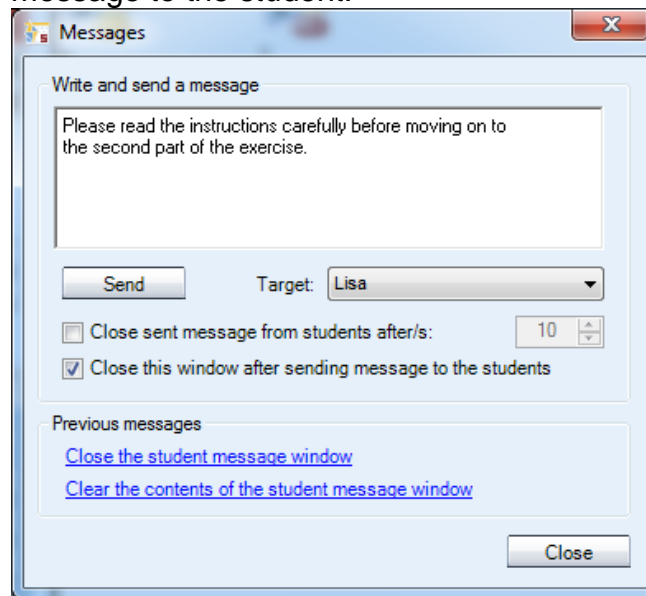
message to the student.

Messages

Write and send a message

Please read the instructions carefully before moving on to the second part of the exercise.

Send

Target: Lisa

Close sent message from students after/s: 10

Close this window after sending message to the students

Previous messages

Close the student message window

Clear the contents of the student message window

Close